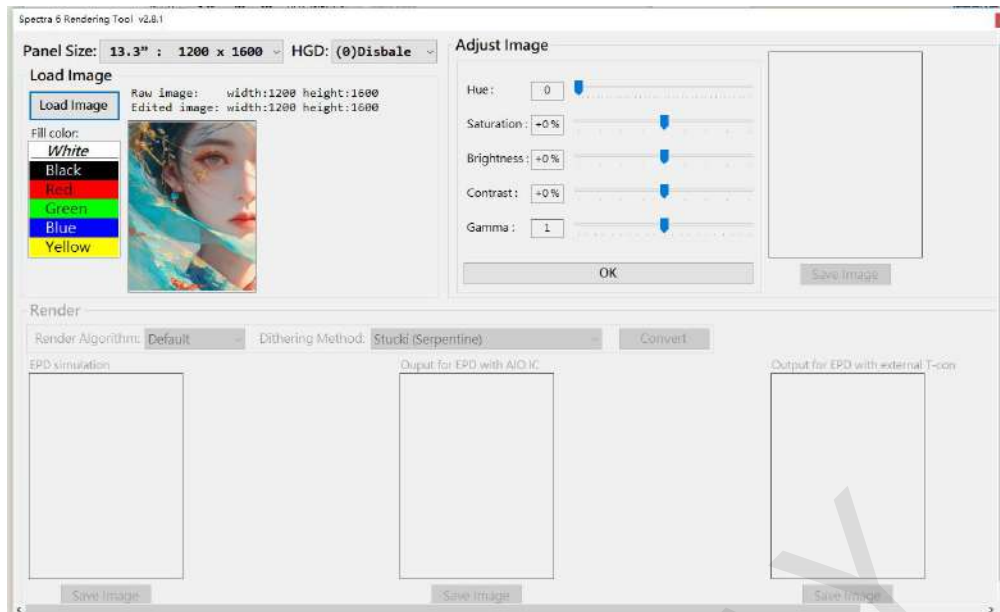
Spectra 6 Rendering Tool v2.8.1

Panel Size: 13.3" : 1200 x 1600 HGD: (0)Disbale

Load Image

Load Image

Raw image: width:1200 height:1600
Edited image: width:1200 height:1600

Fill color:
White
Black
Red
Green
Blue
Yellow

Adjust Image

Hue: 0

Saturation: +0%

Brightness: +0%

Contrast: +0%

Gamma: 1

OK

Save Image

Render

Render Algorithm: Default

Dithering Method: Stucki (Serpentine)

Convert

EPD simulation

Ouput for EPD with AIO IC

Output for EPD with external T-con

Save Image

Save Image

Save Image